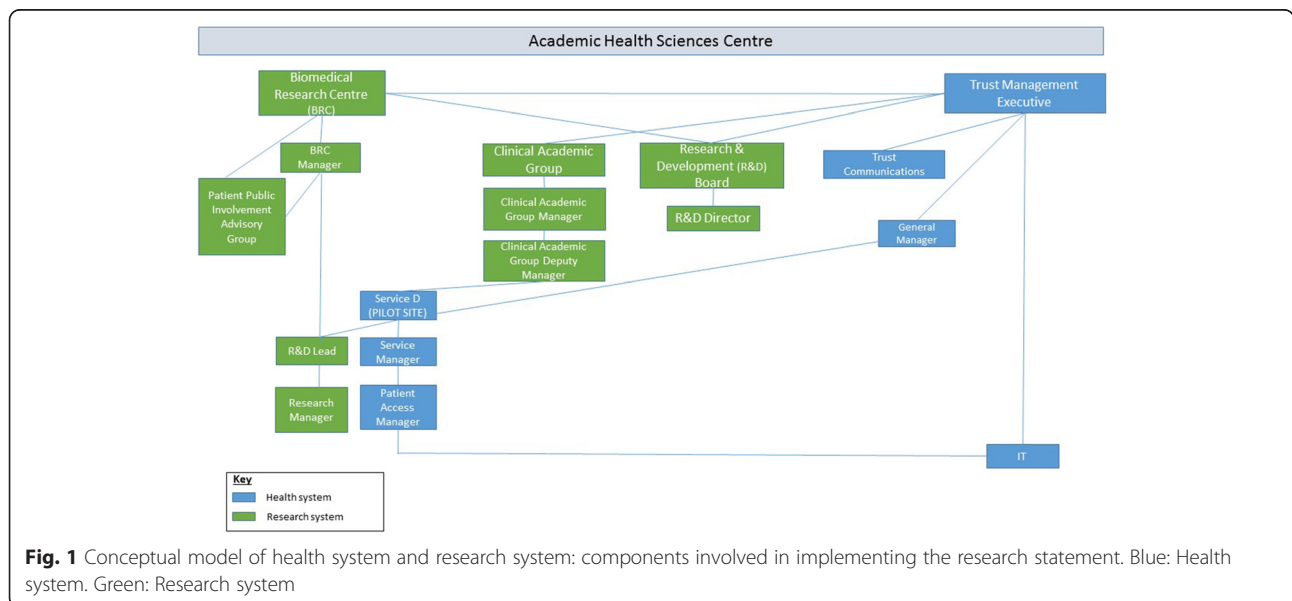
Academic Health Sciences Centre

Biomedical Research Centre (BRC)

Trust Management Executive

BRC Manager

Clinical Academic Group

Research & Development (R&D) Board

Trust Communications

Patient Public Involvement Advisory Group

Clinical Academic Group Manager

R&D Director

General Manager

Clinical Academic Group Deputy Manager

Service D (PILOT SITE)

R&D Lead

Service Manager

Research Manager

Patient Access Manager

IT

Key
Health system
Research system

**Fig. 1** Conceptual model of health system and research system: components involved in implementing the research statement. Blue: Health system. Green: Research system